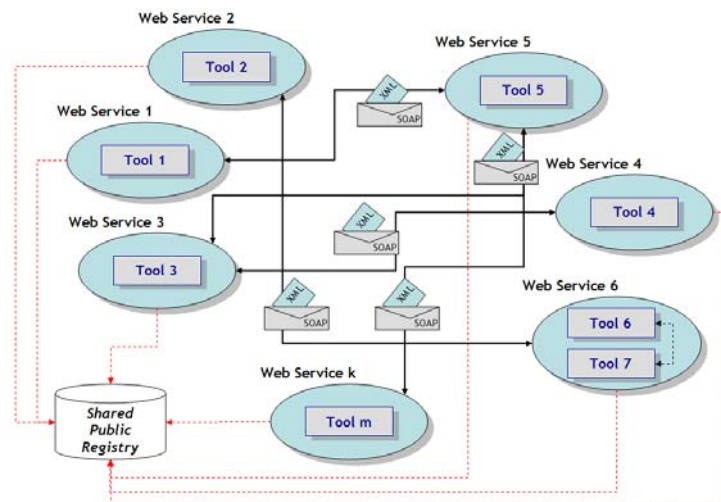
Web Service 2

Tool 2

Web Service 5

Tool 5

XML

SOAP

Web Service 1

Tool 1

XML

SOAP

Web Service 4

Tool 4

Web Service 3

XML

SOAP

Tool 3

Web Service 6

XML

SOAP

XML

SOAP

Tool 6

Tool 7

Web Service k

Shared Public Registry

Tool m